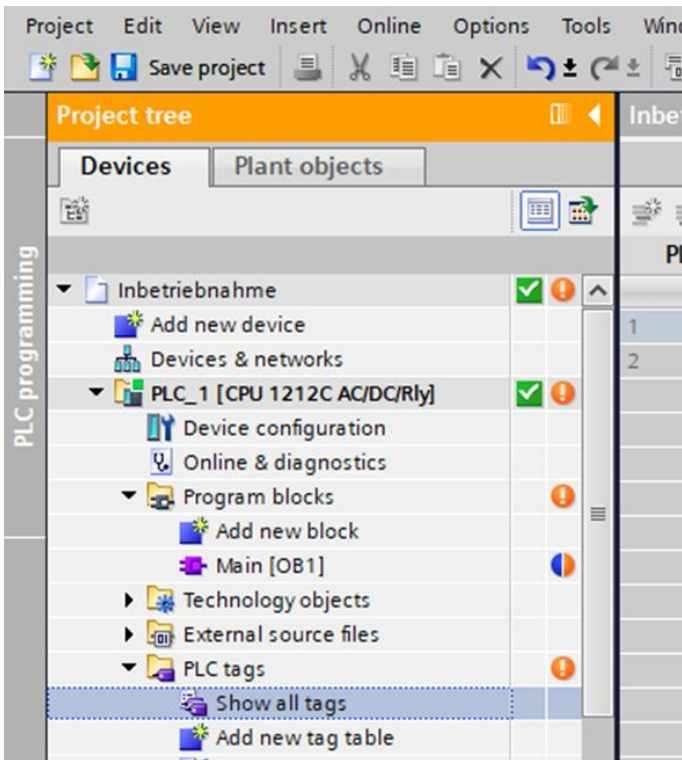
Project Edit View Insert Online Options Tools Wind

Save project

Project tree

Inbet

Devices Plant objects

PLC programming

Pl

Inbetriebnahme

Add new device

Devices & networks

PLC_1 [CPU 1212C AC/DC/Rly]

Device configuration

Online & diagnostics

Program blocks

Add new block

Main [OB1]

Technology objects

External source files

PLC tags

Show all tags

Add new tag table

1

2